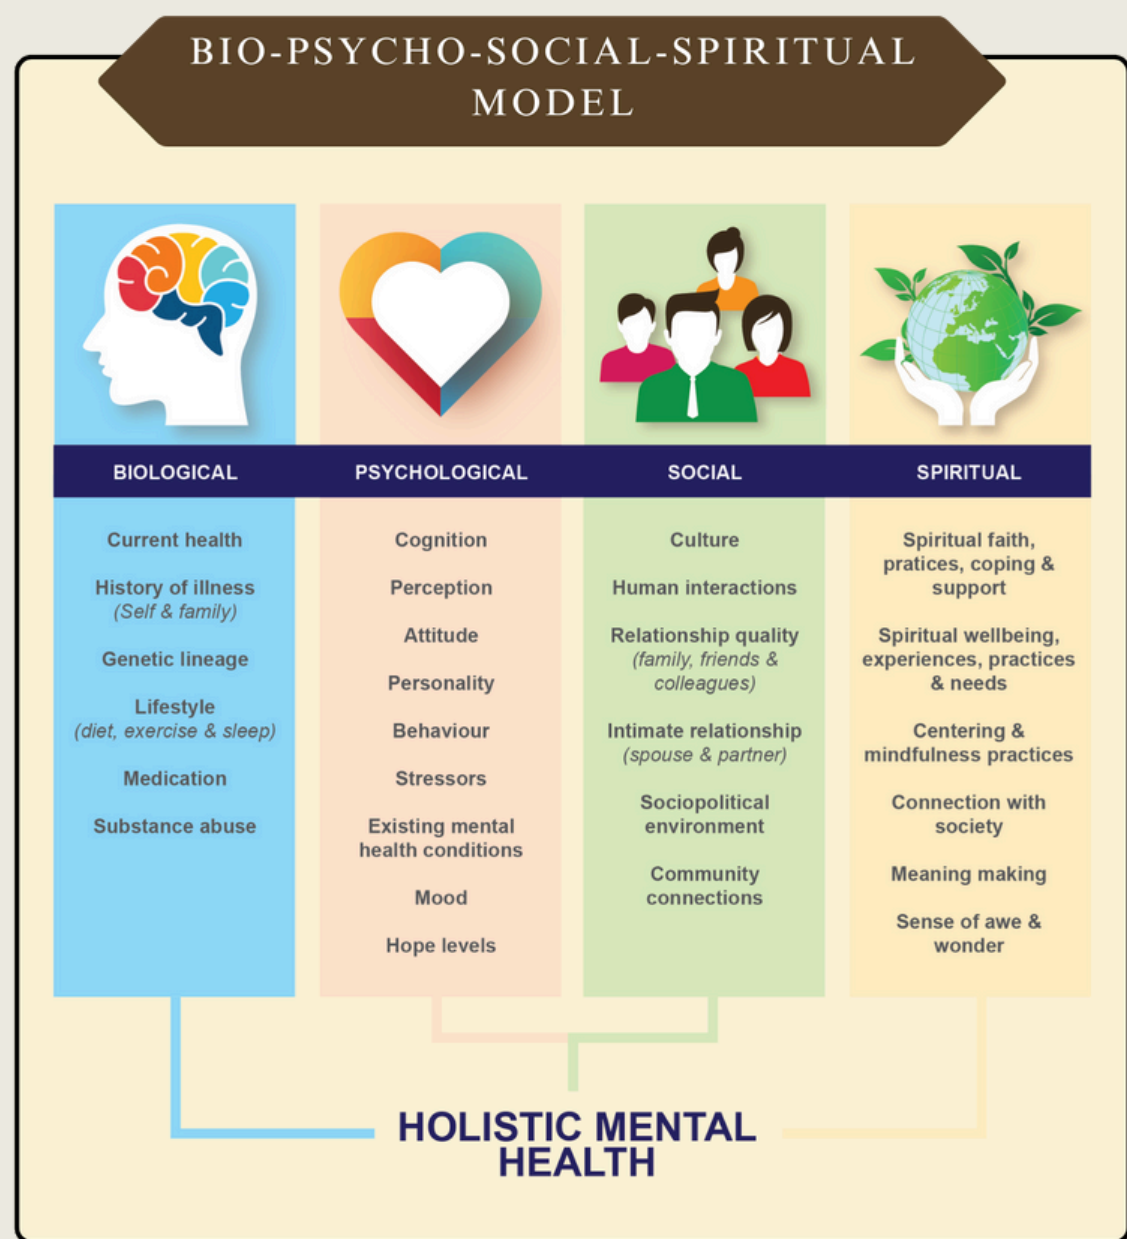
BIO-PSYCHO-SOCIAL-SPIRITUAL MODEL

BIOLOGICAL

Current health

History of illness (Self & family)

Genetic lineage

Lifestyle (diet, exercise & sleep)

Medication

Substance abuse

PSYCHOLOGICAL

Cognition

Perception

Attitude

Personality

Behaviour

Stressors

Existing mental health conditions

Mood

Hope levels

SOCIAL

Culture

Human interactions

Relationship quality (family, friends & colleagues)

Intimate relationship (spouse & partner)

Sociopolitical environment

Community connections

SPIRITUAL

Spiritual faith, pratices, coping & support

Spiritual wellbeing, experiences, practices & needs

Centering & mindfulness practices

Connection with society

Meaning making

Sense of awe & wonder

HOLISTIC MENTAL HEALTH